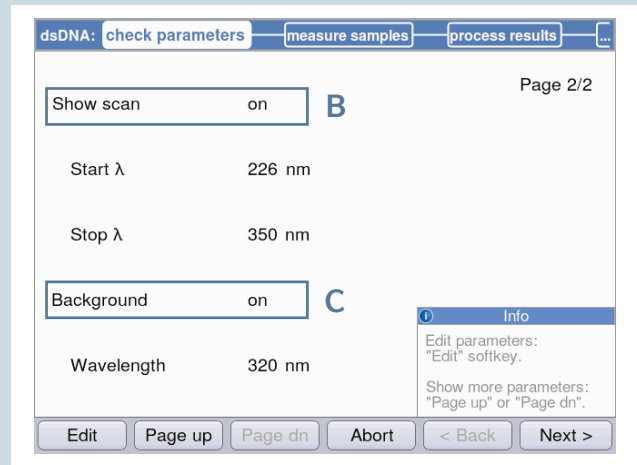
dsDNA: check parameters measure samples process results ...

Page 2/2

| | |
|---|---|
| Show scan | on |
| Start λ | 226 nm |
| Stop λ | 350 nm |
| Background | on |
| Wavelength | 320 nm |

B

C

Info

Edit parameters: "Edit" softkey.

Show more parameters: "Page up" or "Page dn".

Edit Page up Page dn Abort < Back Next >